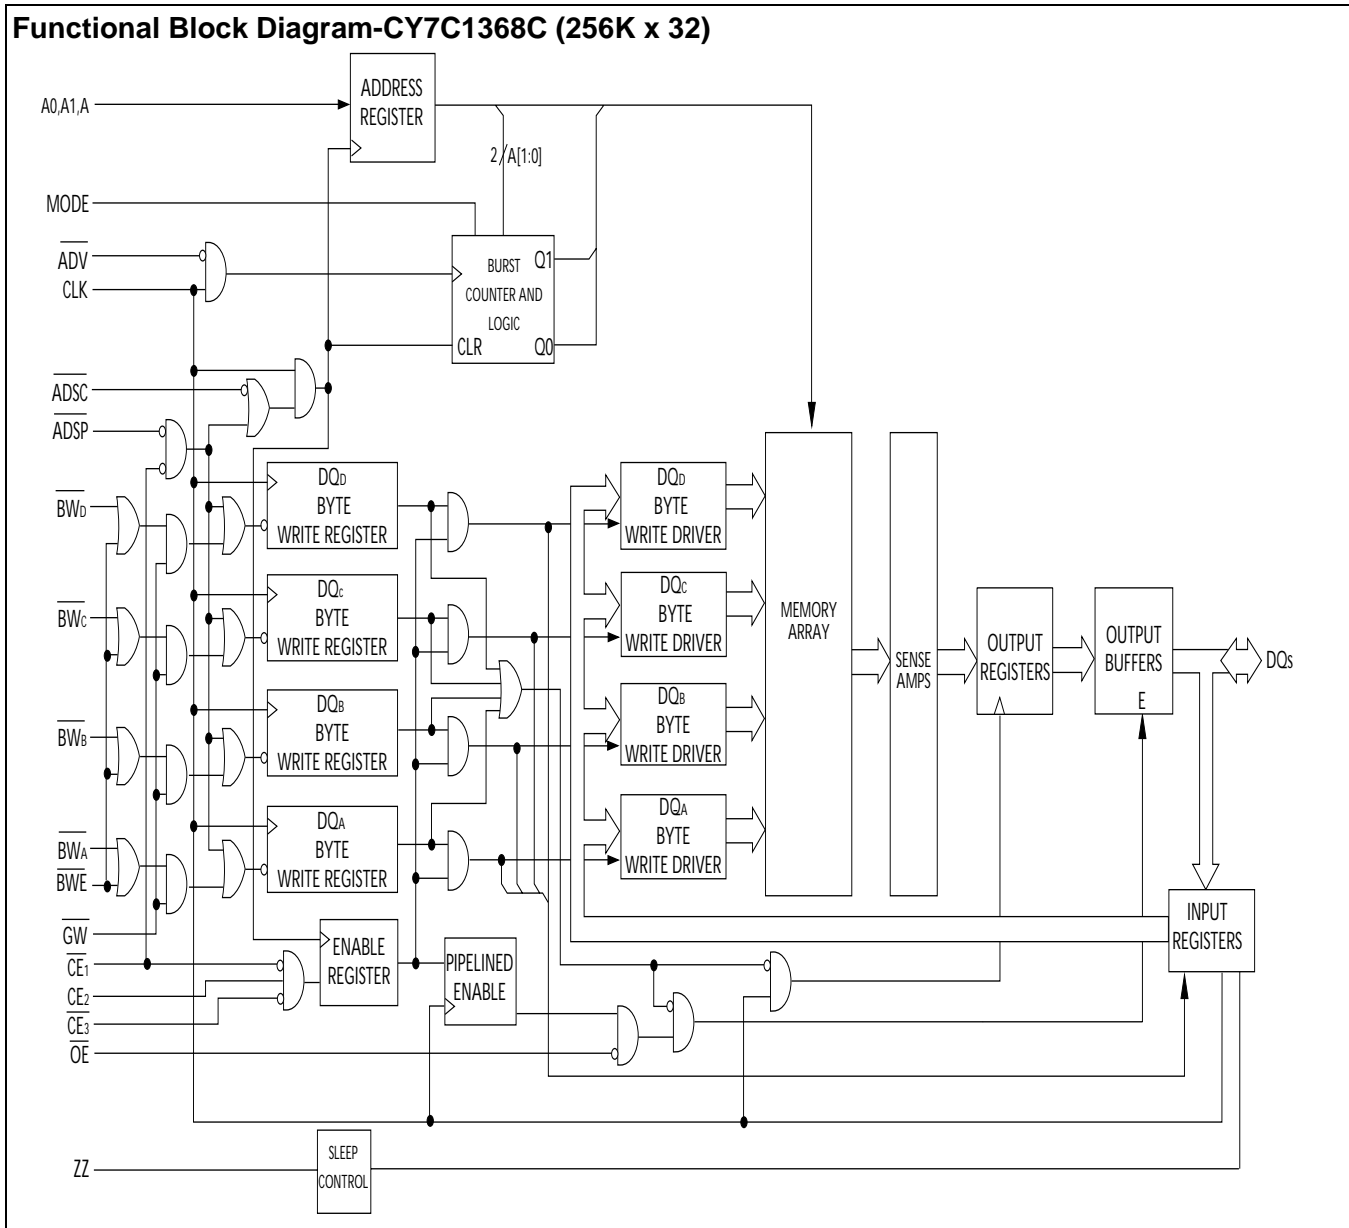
Functional Block Diagram-CY7C1368C (256K x 32)

A0,A1,A

ADDRESS REGISTER

2

A[1:0]

MODE

$\overline{ADV}$

CLK

BURST COUNTER AND LOGIC

Q1

Q0

CLR

$\overline{ADSC}$

$\overline{ADSP}$

$\overline{BW_D}$

$\overline{BW_C}$

$\overline{BW_B}$

$\overline{BW_A}$

$\overline{BWE}$

$\overline{GW}$

$\overline{CE_1}$

$CE_2$

$\overline{CE_3}$

$\overline{OE}$

ZZ

$DQ_D$ BYTE WRITE REGISTER

$DQ_C$ BYTE WRITE REGISTER

$DQ_B$ BYTE WRITE REGISTER

$DQ_A$ BYTE WRITE REGISTER

ENABLE REGISTER

PIPELINED ENABLE

SLEEP CONTROL

$DQ_D$ BYTE WRITE DRIVER

$DQ_C$ BYTE WRITE DRIVER

$DQ_B$ BYTE WRITE DRIVER

$DQ_A$ BYTE WRITE DRIVER

MEMORY ARRAY

SENSE AMPS

OUTPUT REGISTERS

OUTPUT BUFFERS

E

DQs

INPUT REGISTERS